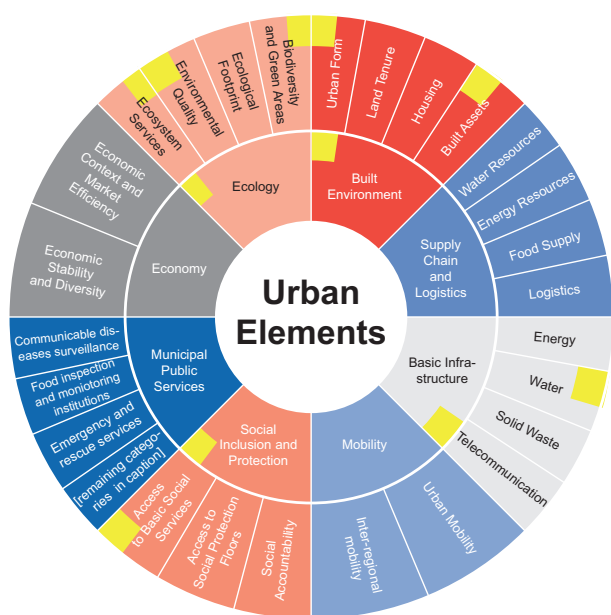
Urban Elements

Ecology

Ecosystem Services

Environmental Quality

Ecological Footprint

Biodiversity and Green Areas

Built Environment

Urban Form

Land Tenure

Housing

Built Assets

Supply Chain and Logistics

Water Resources

Energy Resources

Food Supply

Logistics

Basic Infrastructure

Energy

Water

Solid Waste

Telecommunication

Mobility

Urban Mobility

Inter-regional mobility

Social Inclusion and Protection

Access to Basic Social Services

Access to Social Protection Floors

Social Accountability

Municipal Public Services

Communicable diseases surveillance

Food inspection and monitoring institutions

Emergency and rescue services

[remaining categories in caption]

Economy

Economic Context and Market Efficiency

Economic Stability and Diversity